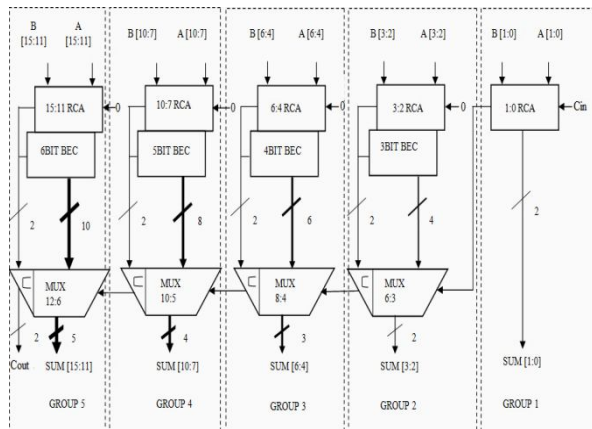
B [15:11] A [15:11]

15:11 RCA

6BIT BEC

2

10

MUX 12:6

2

5

Cout

SUM [15:11]

GROUP 5

B [10:7] A [10:7]

10:7 RCA

0

5BIT BEC

2

8

MUX 10:5

4

SUM [10:7]

GROUP 4

B [6:4] A [6:4]

6:4 RCA

0

4BIT BEC

2

6

MUX 8:4

3

SUM [6:4]

GROUP 3

B [3:2] A [3:2]

3:2 RCA

0

3BIT BEC

2

4

MUX 6:3

2

SUM [3:2]

GROUP 2

B [1:0] A [1:0]

1:0 RCA

Cin

2

SUM [1:0]

GROUP 1